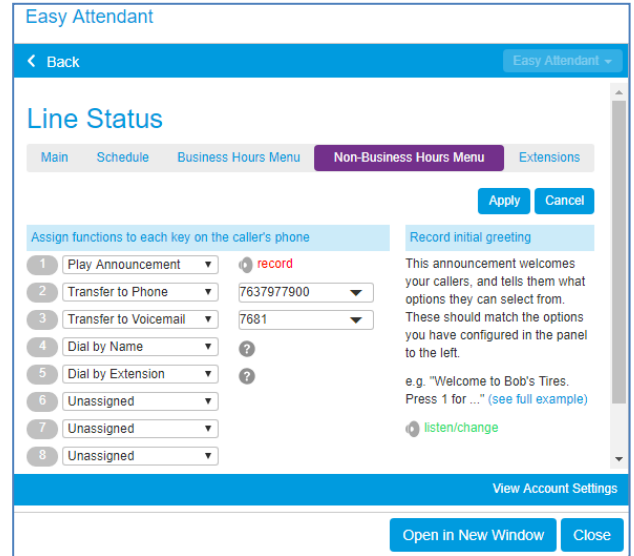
Easy Attendant

Back

Easy Attendant

Line Status

Main | Schedule | Business Hours Menu | Non-Business Hours Menu | Extensions

Apply | Cancel

Assign functions to each key on the caller's phone

1 Play Announcement record
2 Transfer to Phone 7637977900
3 Transfer to Voicemail 7681
4 Dial by Name ?
5 Dial by Extension ?
6 Unassigned
7 Unassigned
8 Unassigned

Record initial greeting

This announcement welcomes your callers, and tells them what options they can select from. These should match the options you have configured in the panel to the left.

e.g. "Welcome to Bob's Tires. Press 1 for ..." (see full example)

listen/change

View Account Settings

Open in New Window | Close